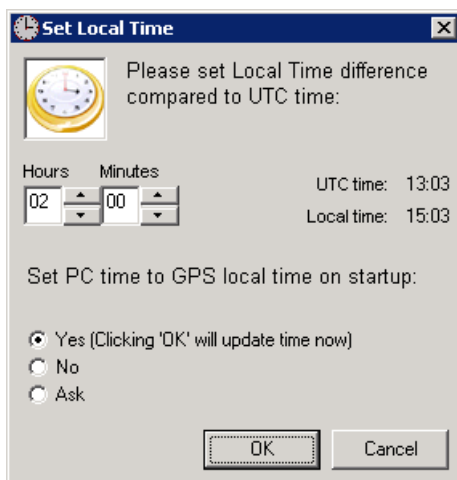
Set Local Time

Please set Local Time difference compared to UTC time:

Hours Minutes
02 00

UTC time: 13:03
Local time: 15:03

Set PC time to GPS local time on startup:

Yes (Clicking 'OK' will update time now)
No
Ask

OK
Cancel